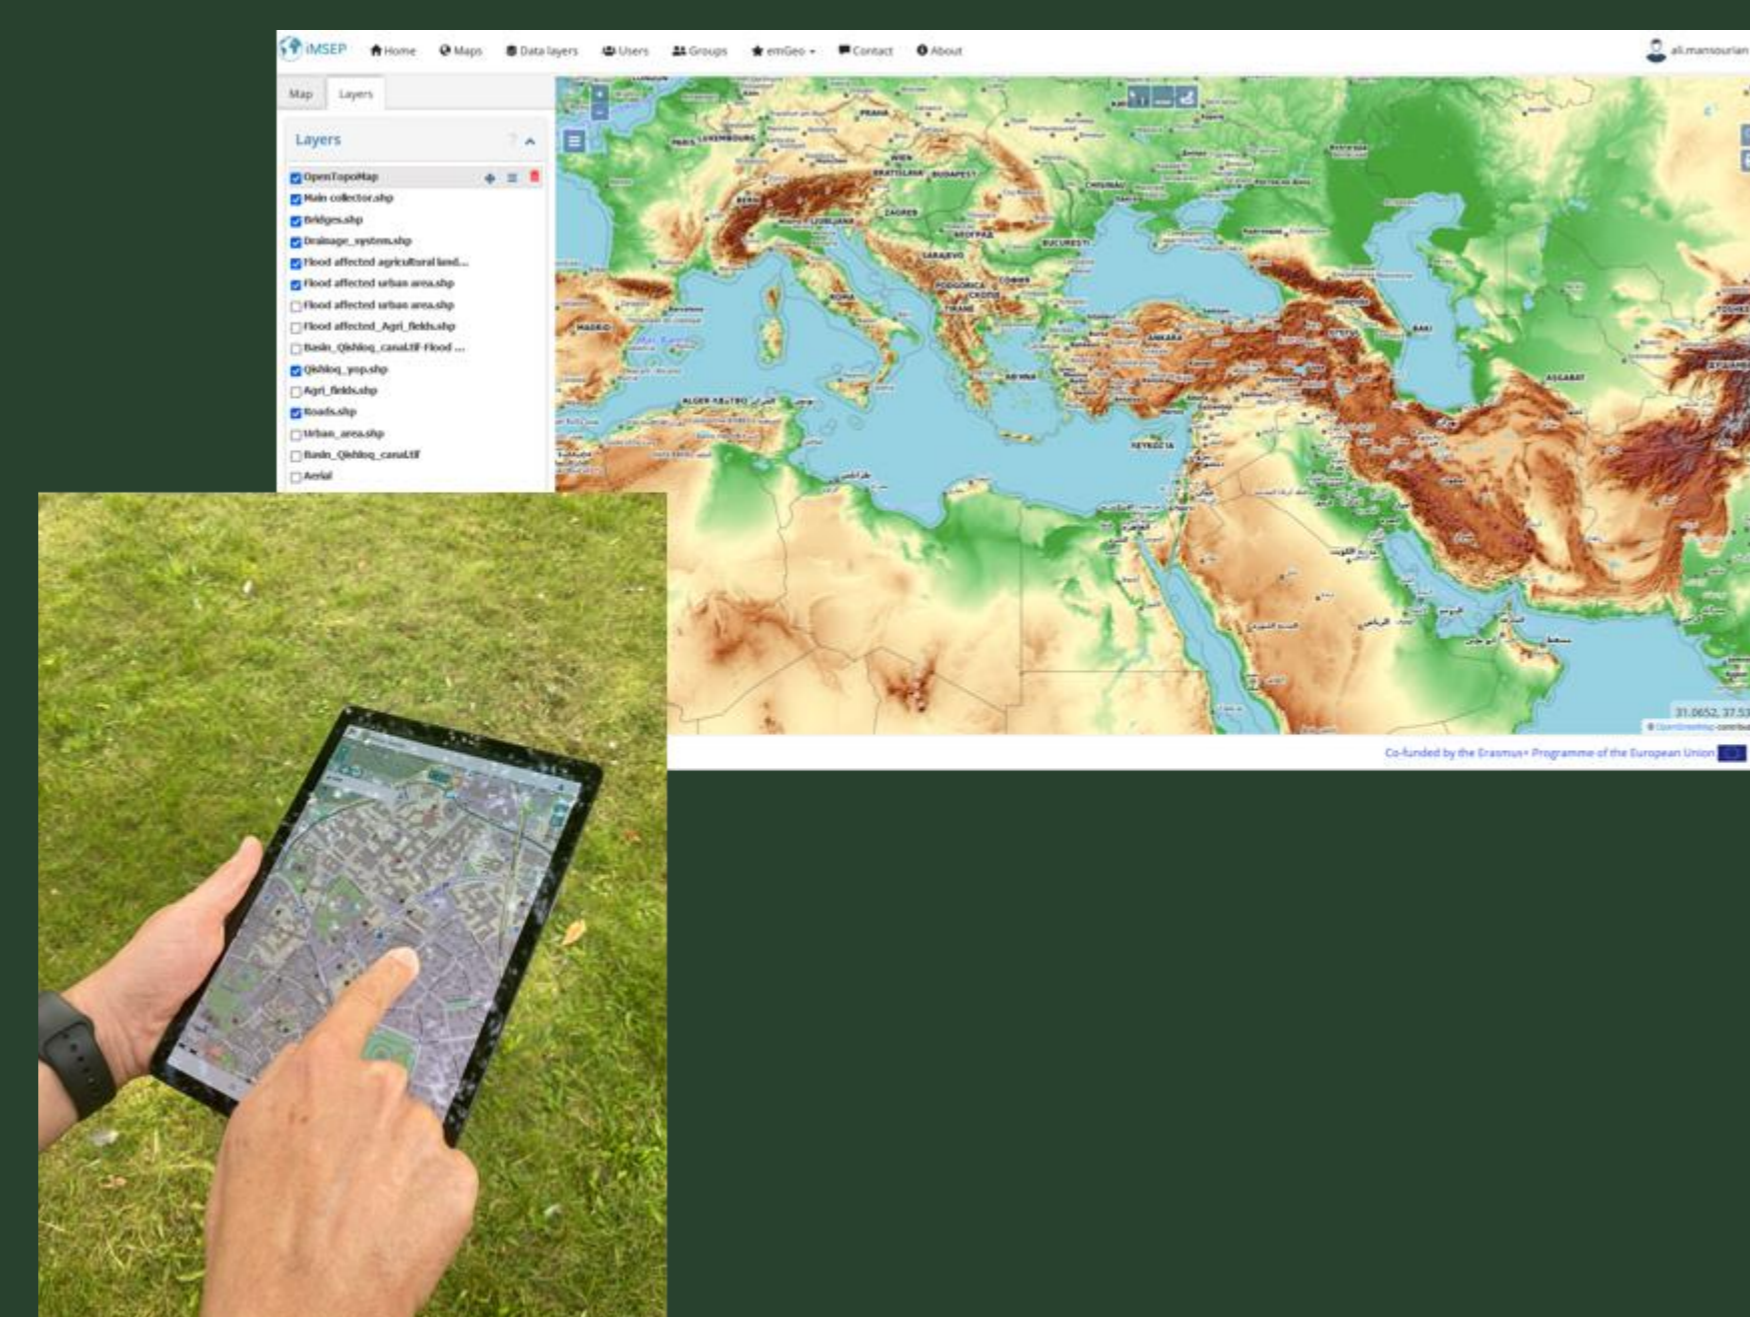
iMSEP Home Maps Data layers Users Groups emGeo Contact About ali.mansourian

Map Layers

Layers

OpenTopoMap
Main collector.shp
Bridges.shp
Drainage_system.shp
Flood affected agricultural land...
Flood affected urban area.shp
Flood affected urban area.shp
Flood affected_Agri_fields.shp
Basin_Qishloq_canal.tif-Flood ...
Qishloq_pop.shp
Agri_fields.shp
Roads.shp
Urban_area.shp
Basin_Qishloq_canal.tif
Aerial

PARIS LUXEMBOURG PRAHA WIEN BRATISLAVA BUDAPEST BERN LJUBLJANA ZAGREB БЕОГРАД SARAJEVO BUCUREȘTI CHIȘINĂU MADRID ROMA PODGORICA СКОПЈЕ TIRANE ΑΘΗΝΑ ANKARA BAKI ALGER ΛΕΥΚΩΣΙΑ ASGABAT

31.0652, 37.53

Co-funded by the Erasmus+ Programme of the European Union